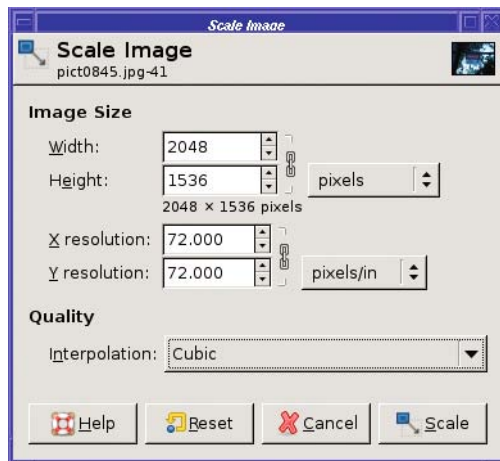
Scale Image

Scale Image
pict0845.jpg-41

Image Size

Width: 2048

Height: 1536 pixels

2048 × 1536 pixels

X resolution: 72.000

Y resolution: 72.000 pixels/in

Quality

Interpolation: Cubic

Help Reset Cancel Scale